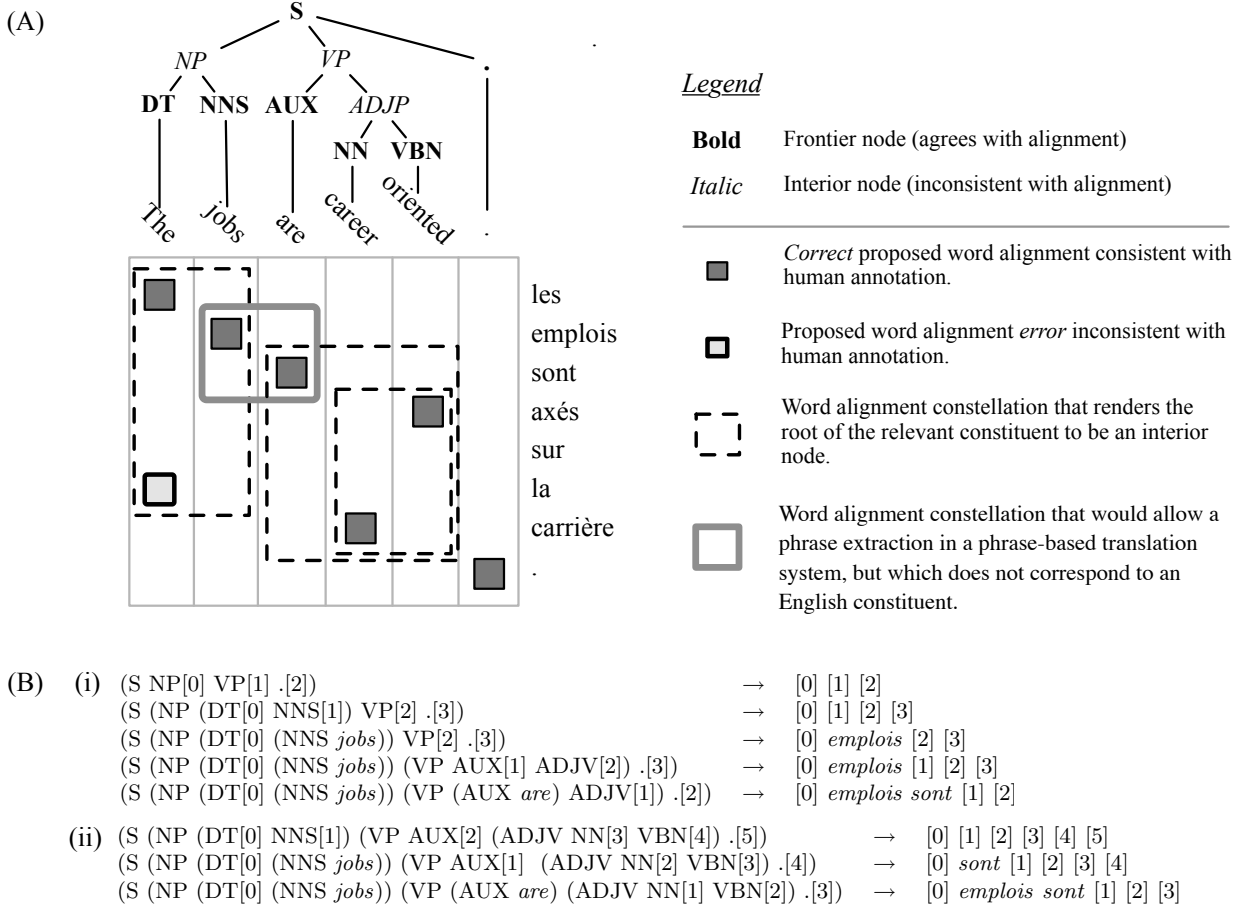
(A)

S

NP VP .

DT NNS AUX ADJP

NN VBN

The jobs are career oriented .

les
emplois
sont
axés
sur
la
carrière
.

Legend

**Bold** Frontier node (agrees with alignment)

*Italic* Interior node (inconsistent with alignment)

*Correct* proposed word alignment consistent with human annotation.

Proposed word alignment *error* inconsistent with human annotation.

Word alignment constellation that renders the root of the relevant constituent to be an interior node.

Word alignment constellation that would allow a phrase extraction in a phrase-based translation system, but which does not correspond to an English constituent.

(B) (i) (S NP[0] VP[1] .[2]) → [0] [1] [2]
(S (NP (DT[0] NNS[1]) VP[2] .[3]) → [0] [1] [2] [3]
(S (NP (DT[0] (NNS *jobs*)) VP[2] .[3]) → [0] *emplois* [2] [3]
(S (NP (DT[0] (NNS *jobs*)) (VP AUX[1] ADJV[2]) .[3]) → [0] *emplois* [1] [2] [3]
(S (NP (DT[0] (NNS *jobs*)) (VP (AUX *are*) ADJV[1]) .[2]) → [0] *emplois sont* [1] [2]

(ii) (S (NP (DT[0] NNS[1]) (VP AUX[2] (ADJV NN[3] VBN[4]) .[5]) → [0] [1] [2] [3] [4] [5]
(S (NP (DT[0] (NNS *jobs*)) (VP AUX[1] (ADJV NN[2] VBN[3]) .[4]) → [0] *sont* [1] [2] [3] [4]
(S (NP (DT[0] (NNS *jobs*)) (VP (AUX *are*) (ADJV NN[1] VBN[2]) .[3]) → [0] *emplois sont* [1] [2] [3]